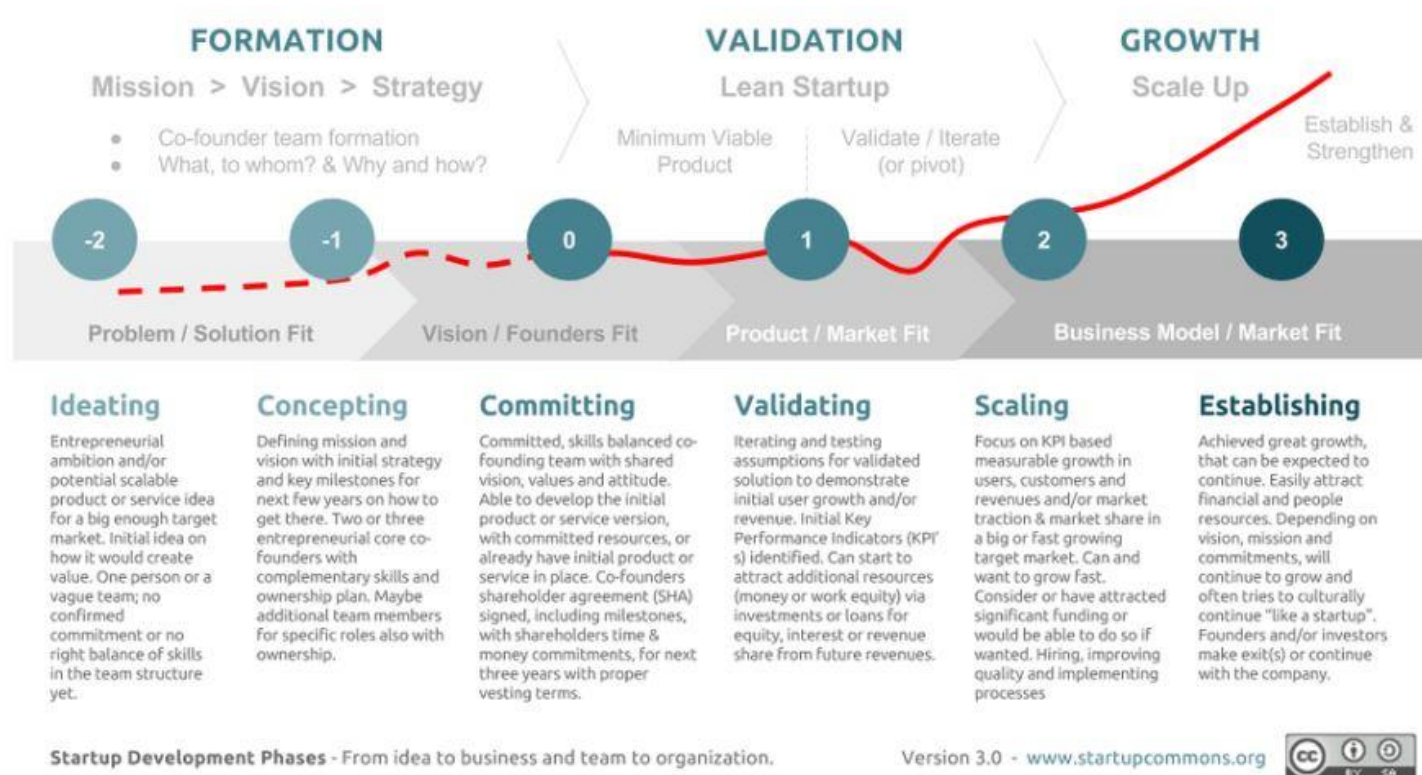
FORMATION

Mission > Vision > Strategy

- Co-founder team formation
- What, to whom? & Why and how?

VALIDATION

Lean Startup

Minimum Viable Product

Validate / Iterate (or pivot)

GROWTH

Scale Up

Establish & Strengthen

-2

-1

0

1

2

3

Problem / Solution Fit

Vision / Founders Fit

Product / Market Fit

Business Model / Market Fit

Ideating

Entrepreneurial ambition and/or potential scalable product or service idea for a big enough target market. Initial idea on how it would create value. One person or a vague team; no confirmed commitment or no right balance of skills in the team structure yet.

Concepting

Defining mission and vision with initial strategy and key milestones for next few years on how to get there. Two or three entrepreneurial core co-founders with complementary skills and ownership plan. Maybe additional team members for specific roles also with ownership.

Committing

Committed, skills balanced co-founding team with shared vision, values and attitude. Able to develop the initial product or service version, with committed resources, or already have initial product or service in place. Co-founders shareholder agreement (SHA) signed, including milestones, with shareholders time & money commitments, for next three years with proper vesting terms.

Validating

Iterating and testing assumptions for validated solution to demonstrate initial user growth and/or revenue. Initial Key Performance Indicators (KPI's) identified. Can start to attract additional resources (money or work equity) via investments or loans for equity, interest or revenue share from future revenues.

Scaling

Focus on KPI based measurable growth in users, customers and revenues and/or market traction & market share in a big or fast growing target market. Can and want to grow fast. Consider or have attracted significant funding or would be able to do so if wanted. Hiring, improving quality and implementing processes

Establishing

Achieved great growth, that can be expected to continue. Easily attract financial and people resources. Depending on vision, mission and commitments, will continue to grow and often tries to culturally continue "like a startup". Founders and/or investors make exit(s) or continue with the company.

Startup Development Phases - From idea to business and team to organization.

Version 3.0 - www.startupcommons.org

cc BY SA